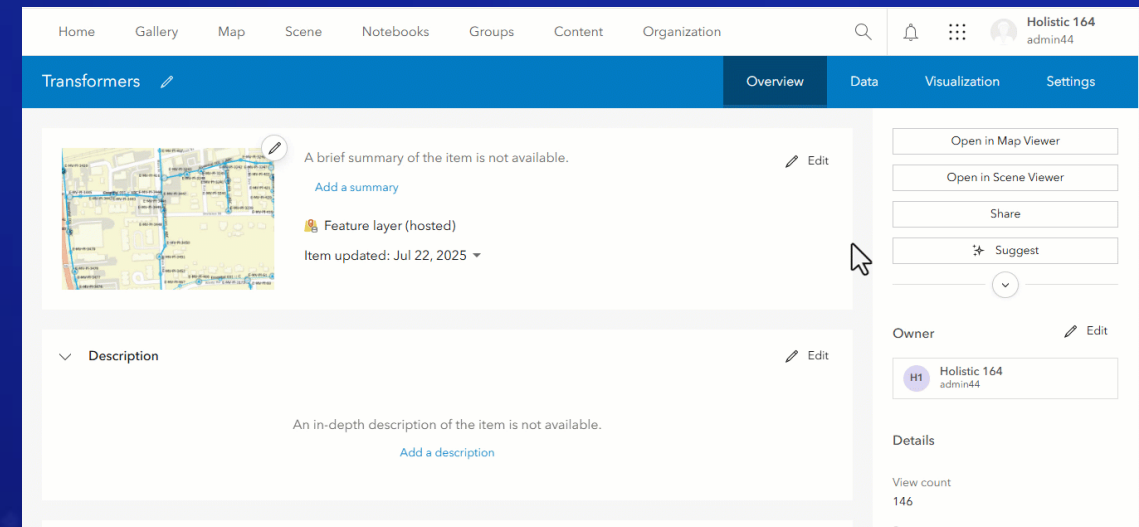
Home Gallery Map Scene Notebooks Groups Content Organization

Holistic 164
admin44

Transformers

Overview Data Visualization Settings

A brief summary of the item is not available.

Add a summary

Edit

Feature layer (hosted)

Item updated: Jul 22, 2025

Open in Map Viewer

Open in Scene Viewer

Share

Suggest

Owner

Edit

H1 Holistic 164
admin44

Description

Edit

An in-depth description of the item is not available.

Add a description

Details

View count
146